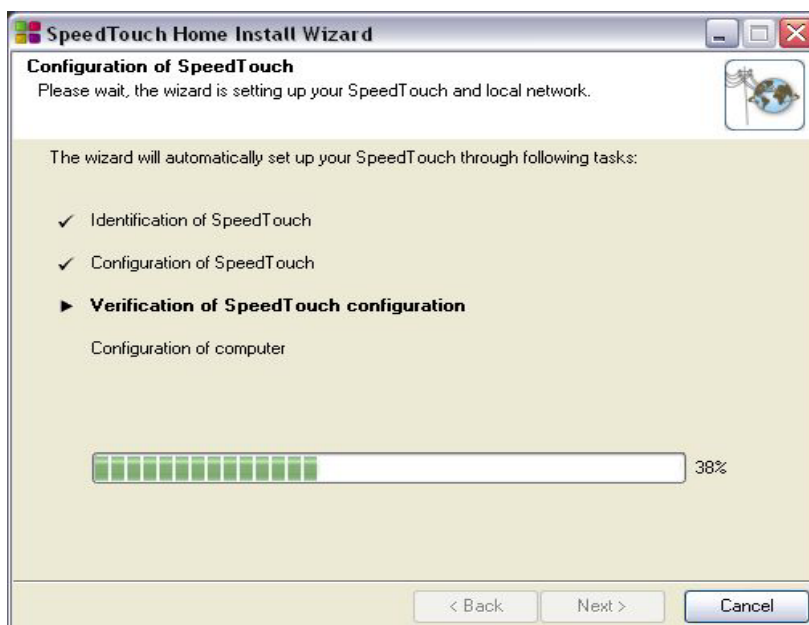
SpeedTouch Home Install Wizard

Configuration of SpeedTouch
Please wait, the wizard is setting up your SpeedTouch and local network.

The wizard will automatically set up your SpeedTouch through following tasks:

✓ Identification of SpeedTouch

✓ Configuration of SpeedTouch

► Verification of SpeedTouch configuration

Configuration of computer

38%

< Back
Next >
Cancel